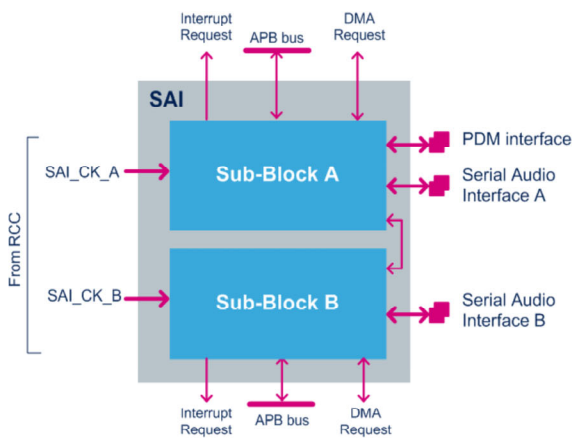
Interrupt Request

APB bus

DMA Request

SAI

From RCC

SAI_CK_A

Sub-Block A

PDM interface

Serial Audio Interface A

SAI_CK_B

Sub-Block B

Serial Audio Interface B

Interrupt Request

APB bus

DMA Request